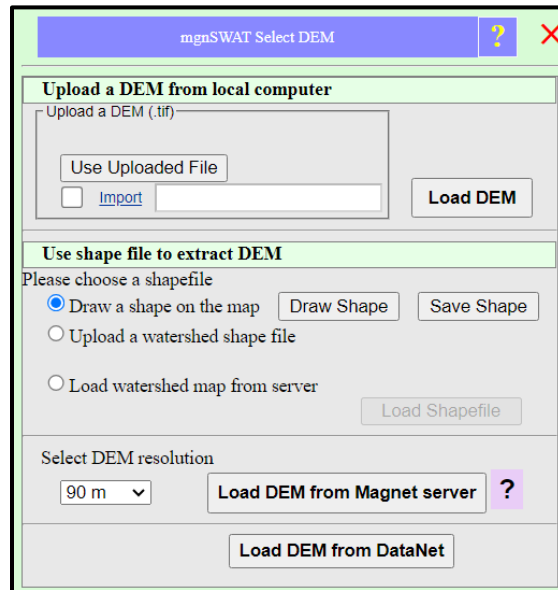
mgnSWAT Select DEM

?

✕

Upload a DEM from local computer

Upload a DEM (.tif)

Use Uploaded File

Import

Load DEM

Use shape file to extract DEM

Please choose a shapefile

Draw a shape on the map

Draw Shape

Save Shape

Upload a watershed shape file

Load watershed map from server

Load Shapefile

Select DEM resolution

90 m

Load DEM from Magnet server

?

Load DEM from DataNet